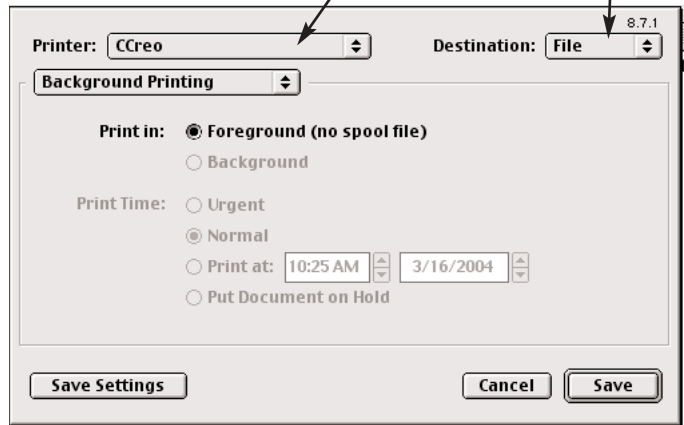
8.7.1

Printer: CCreo

Destination: File

Background Printing

Print in: Foreground (no spool file)

Background

Print Time: Urgent

Normal

Print at: 10:25 AM 3/16/2004

Put Document on Hold

Save Settings

Cancel

Save